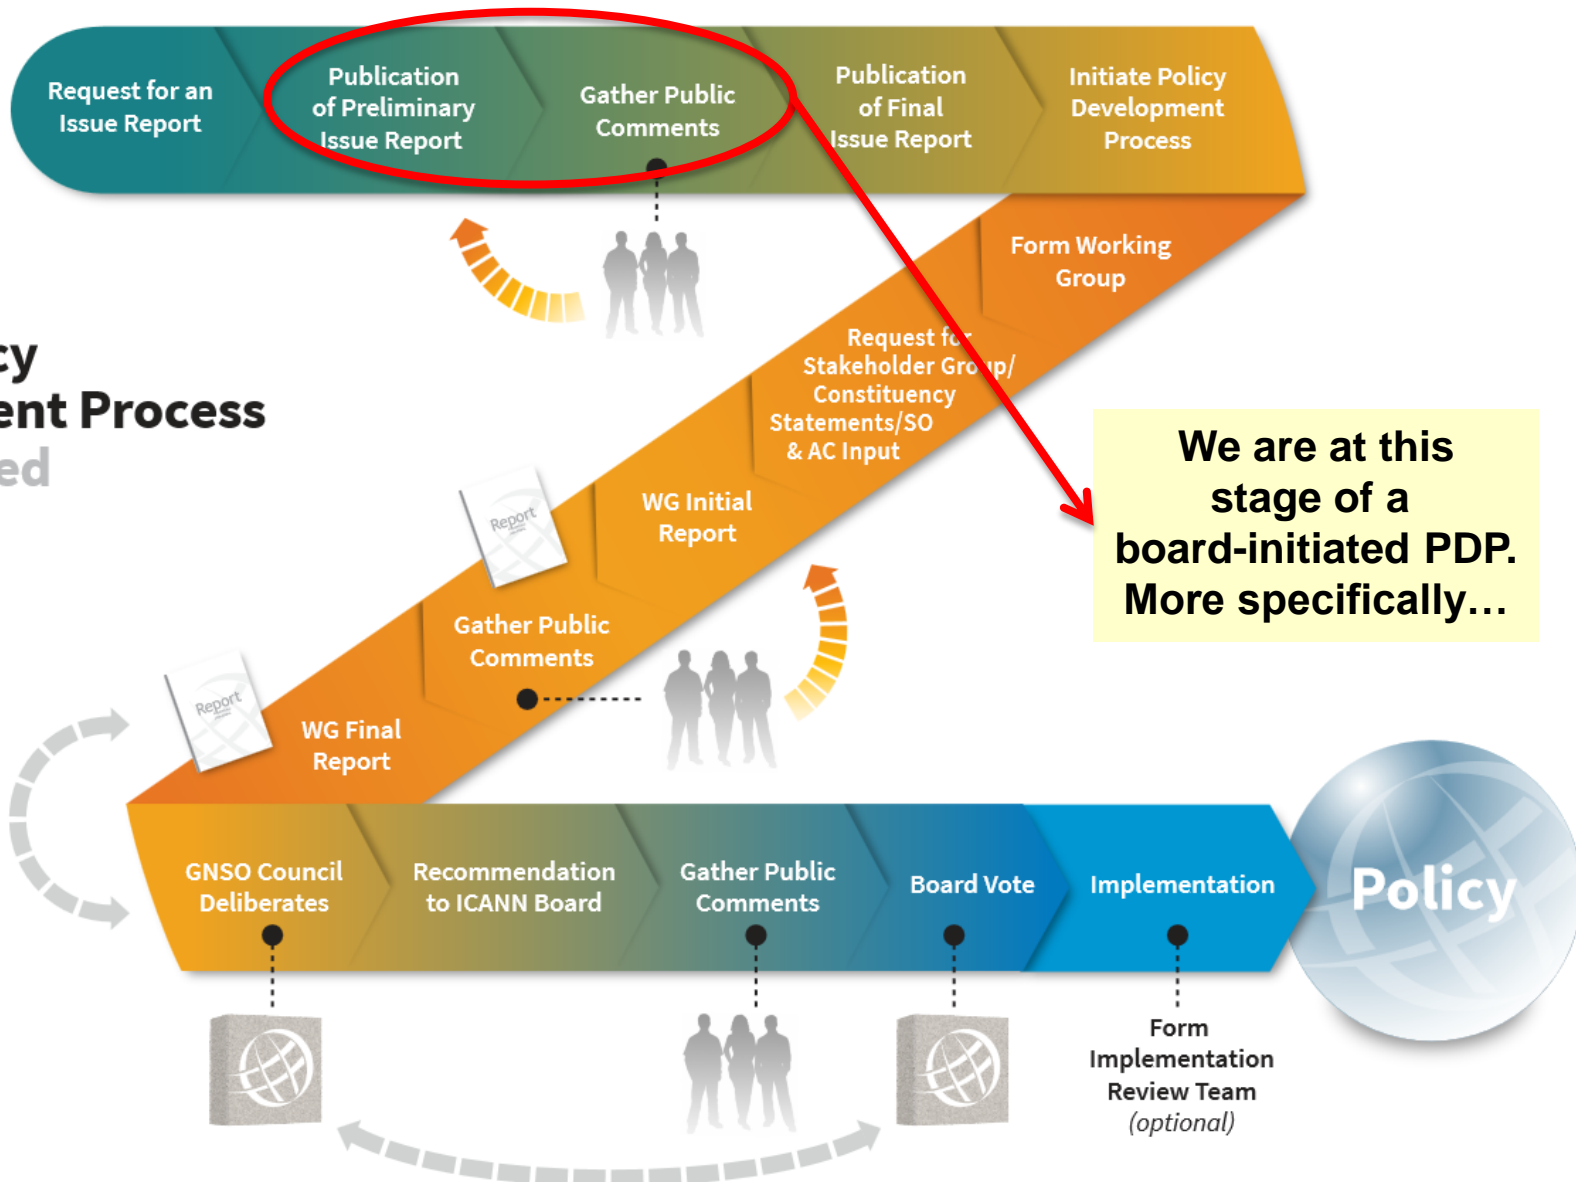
Request for an Issue Report

Publication of Preliminary Issue Report

Gather Public Comments

Publication of Final Issue Report

Initiate Policy Development Process

cy
ent Process
ed

Form Working Group

Request for Stakeholder Group/ Constituency Statements/SO & AC Input

We are at this stage of a board-initiated PDP. More specifically…

Report

WG Initial Report

Gather Public Comments

Report

WG Final Report

GNSO Council Deliberates

Recommendation to ICANN Board

Gather Public Comments

Board Vote

Implementation

Policy

Form Implementation Review Team (optional)